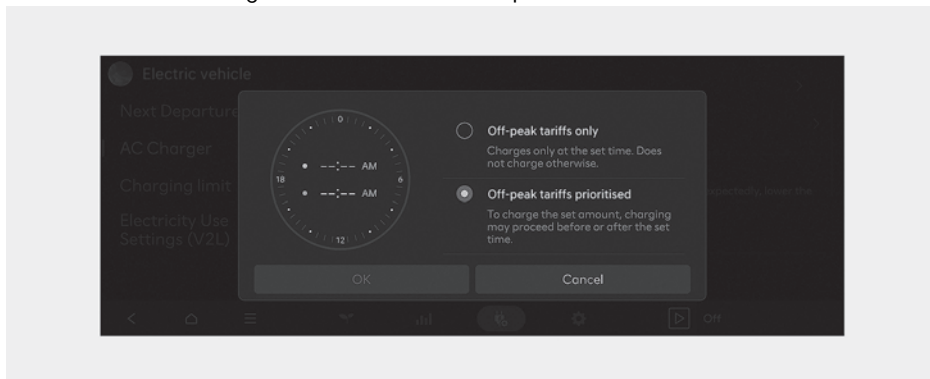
Electric vehicle

Next Departure

AC Charger

Charging limit

Electricity Use Settings (V2L)

0

18

6

12

--:-- AM

--:-- AM

Off-peak tariffs only

Charges only at the set time. Does not charge otherwise.

Off-peak tariffs prioritised

To charge the set amount, charging may proceed before or after the set time.

OK

Cancel

Off